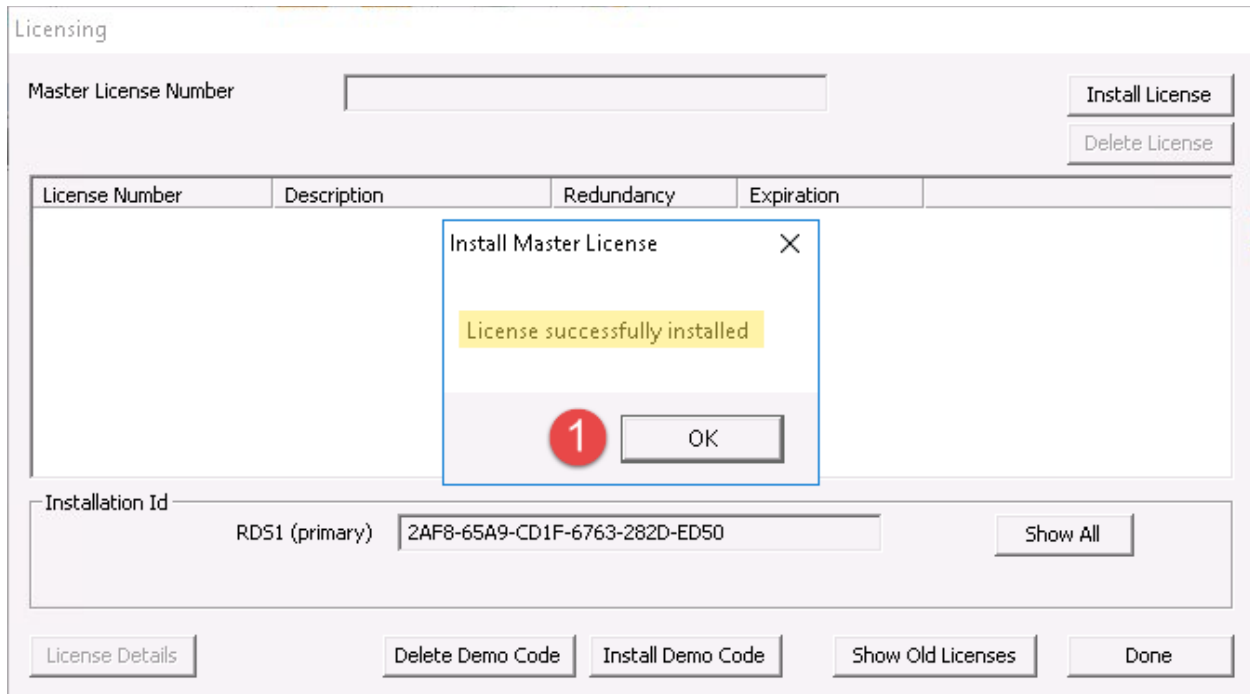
Licensing

Master License Number

Install License

Delete License

| License Number | Description | Redundancy | Expiration |
|---|---|---|---|

Install Master License

×

License successfully installed

1

OK

Installation Id

RDS1 (primary)

2AF8-65A9-CD1F-6763-282D-ED50

Show All

License Details

Delete Demo Code

Install Demo Code

Show Old Licenses

Done